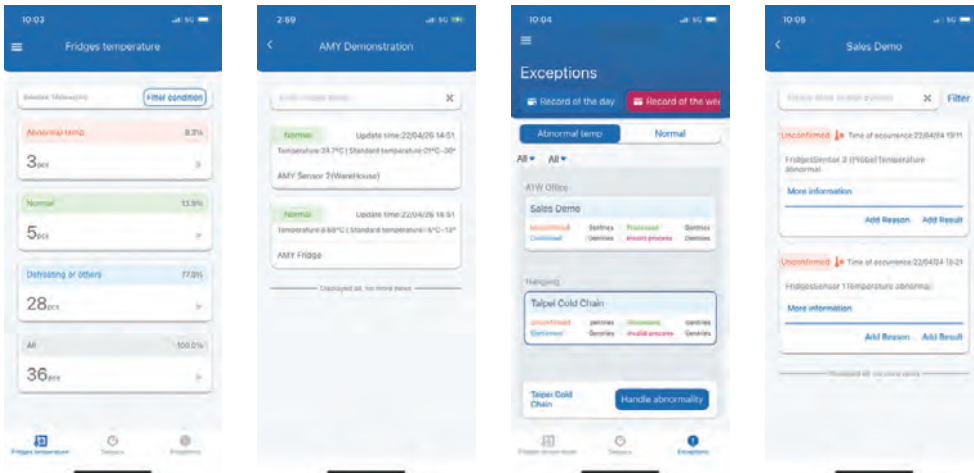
10:03
Fridges temperature
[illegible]
Filter condition
Abnormal temp 8.3%
3pcs
Normal 13.9%
5pcs
Defrosting or others 77.8%
28pcs
All 100.0%
36pcs
Fridges temperature
Sensors
Exceptions

2:59
AMY Demonstration
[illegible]
Normal Update time:22/04/26 14:51
Temperature:24.7°C | Standard temperature:0°C~30°
AMY Sensor 2(WareHouse)
Normal Update time:22/04/26 14:51
Temperature:8.68°C | Standard temperature:-5°C~13°
AMY Fridge
Displayed all, no more items

10:04
Exceptions
Record of the day
Record of the we
Abnormal temp
Normal
All All
AYW Office
Sales Demo
Unconfirmed 0entries Processed 0entries
Confirmed 0entries Invalid process 0entries
Hangzing
Taipei Cold Chain
Unconfirmed pentries Processed 0entries
Confirmed 0entries Invalid process 0entries
Taipei Cold Chain
Handle abnormality
Fridges temperature
Sensors
Exceptions

10:05
Sales Demo
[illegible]
Filter
Unconfirmed Time of occurrence:22/04/24 19:11
FridgesSensor 2 (Probe) Temperature abnormal
More information
Add Reason Add Result
Unconfirmed Time of occurrence:22/04/24 15:21
FridgesSensor 1 Temperature abnormal
More information
Add Reason Add Result
Displayed all, no more items